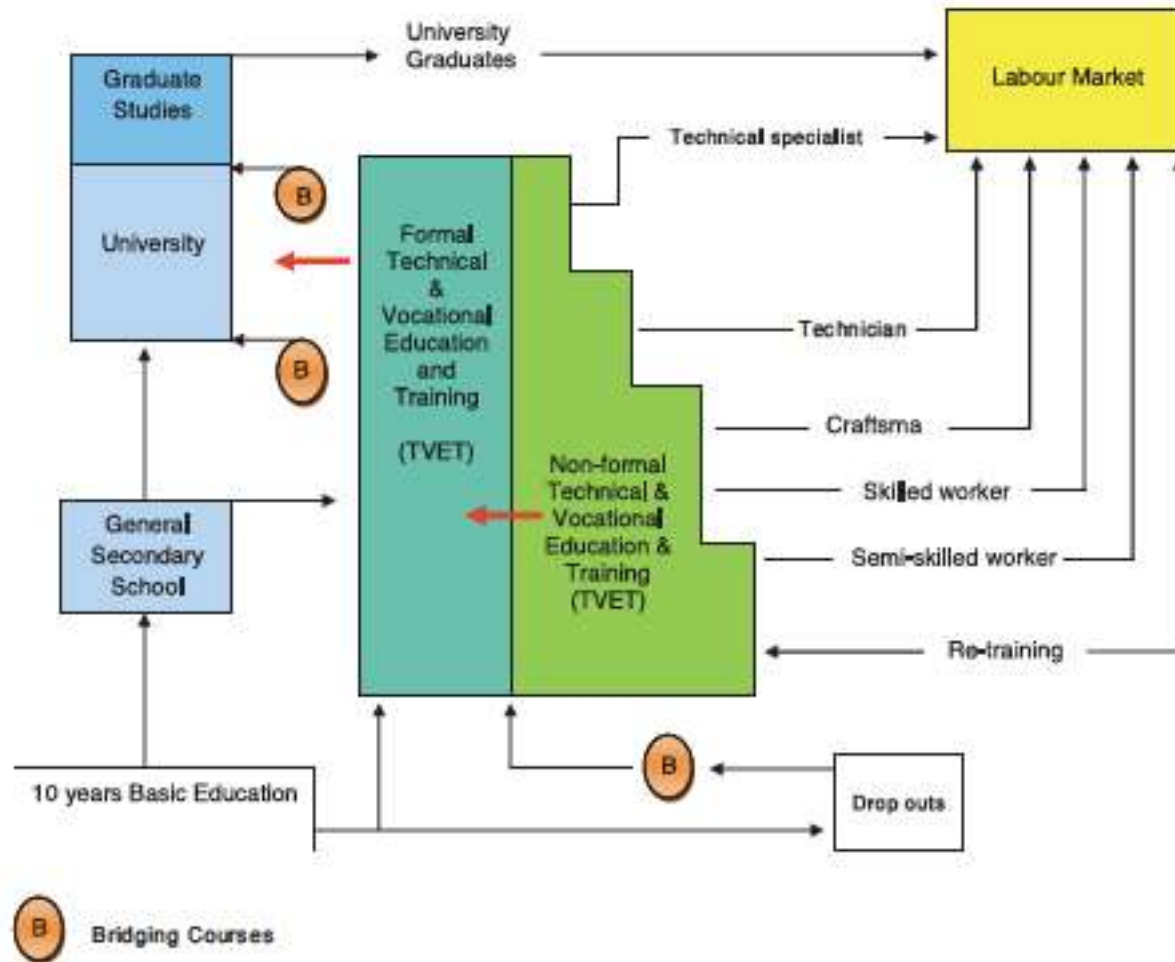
University Graduates

Labour Market

Graduate Studies

Technical specialist

B

University

Formal Technical & Vocational Education and Training

(TVET)

Technician

B

Craftsma

Non-formal Technical & Vocational Education & Training (TVET)

Skilled worker

General Secondary School

Semi-skilled worker

Re-training

B

10 years Basic Education

Drop outs

B Bridging Courses